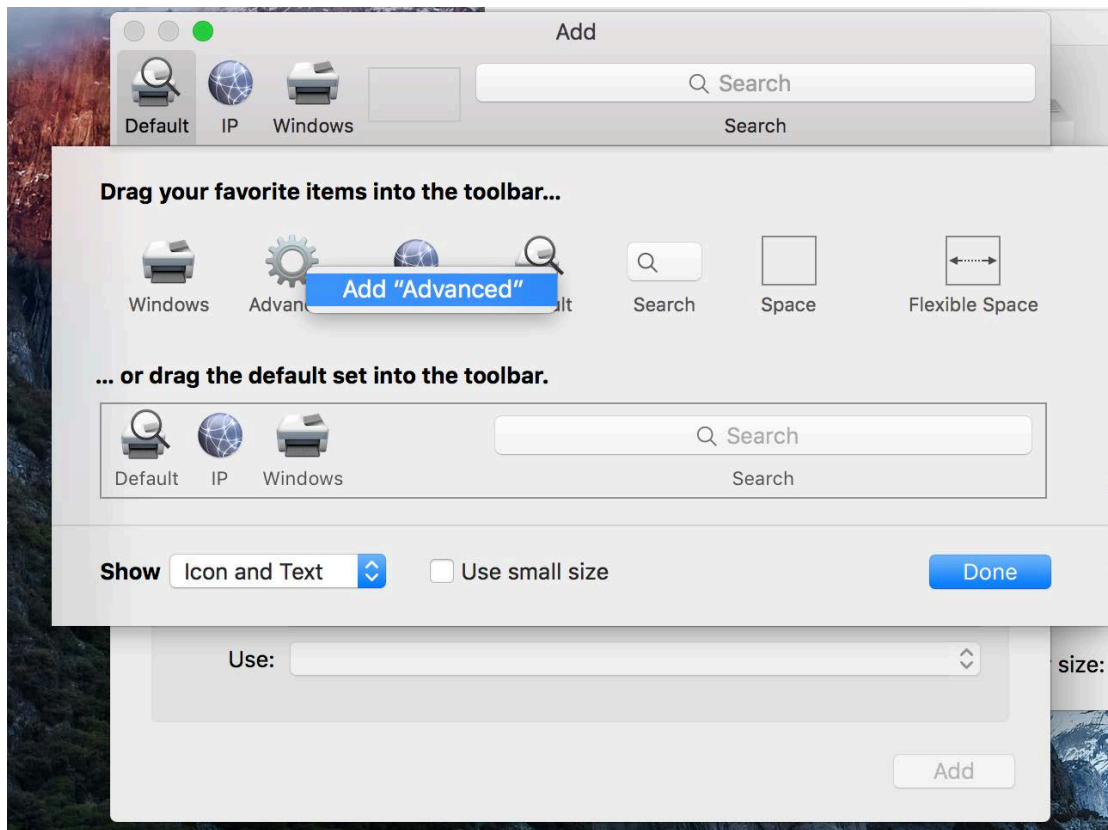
Add

Search

Default IP Windows

Search

Drag your favorite items into the toolbar...

Windows Advan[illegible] Add "Advanced" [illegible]lt Search Space Flexible Space

... or drag the default set into the toolbar.

Default IP Windows

Search

Search

Show Icon and Text Use small size Done

Use:

size:

Add